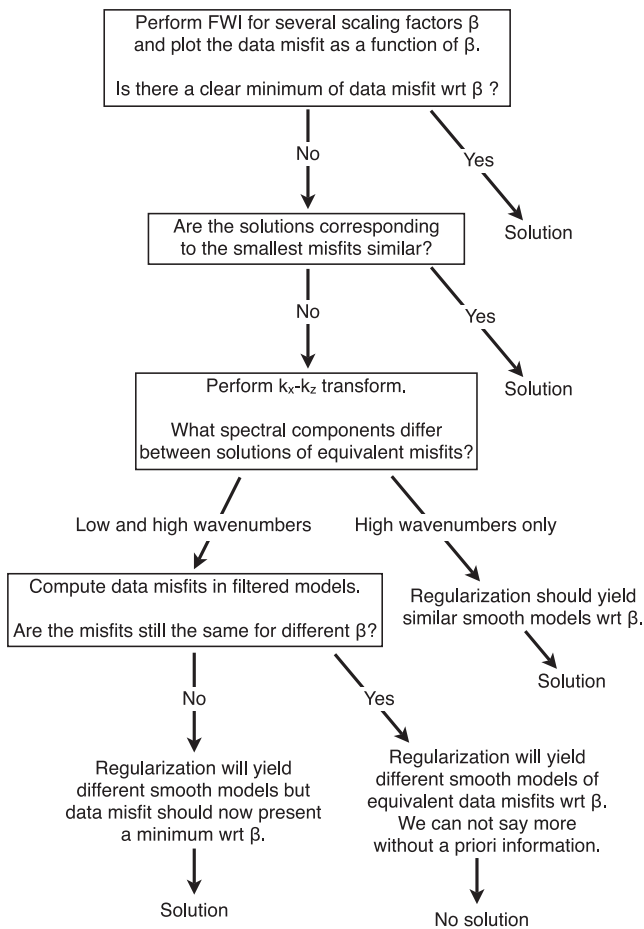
Perform FWI for several scaling factors β and plot the data misfit as a function of β.

Is there a clear minimum of data misfit wrt β ?

No

Yes

Solution

Are the solutions corresponding to the smallest misfits similar?

No

Yes

Solution

Perform $k_x$-$k_z$ transform.

What spectral components differ between solutions of equivalent misfits?

Low and high wavenumbers

High wavenumbers only

Compute data misfits in filtered models.

Are the misfits still the same for different β?

Regularization should yield similar smooth models wrt β.

Solution

No

Yes

Regularization will yield different smooth models but data misfit should now present a minimum wrt β.

Regularization will yield different smooth models of equivalent data misfits wrt β. We can not say more without a priori information.

Solution

No solution